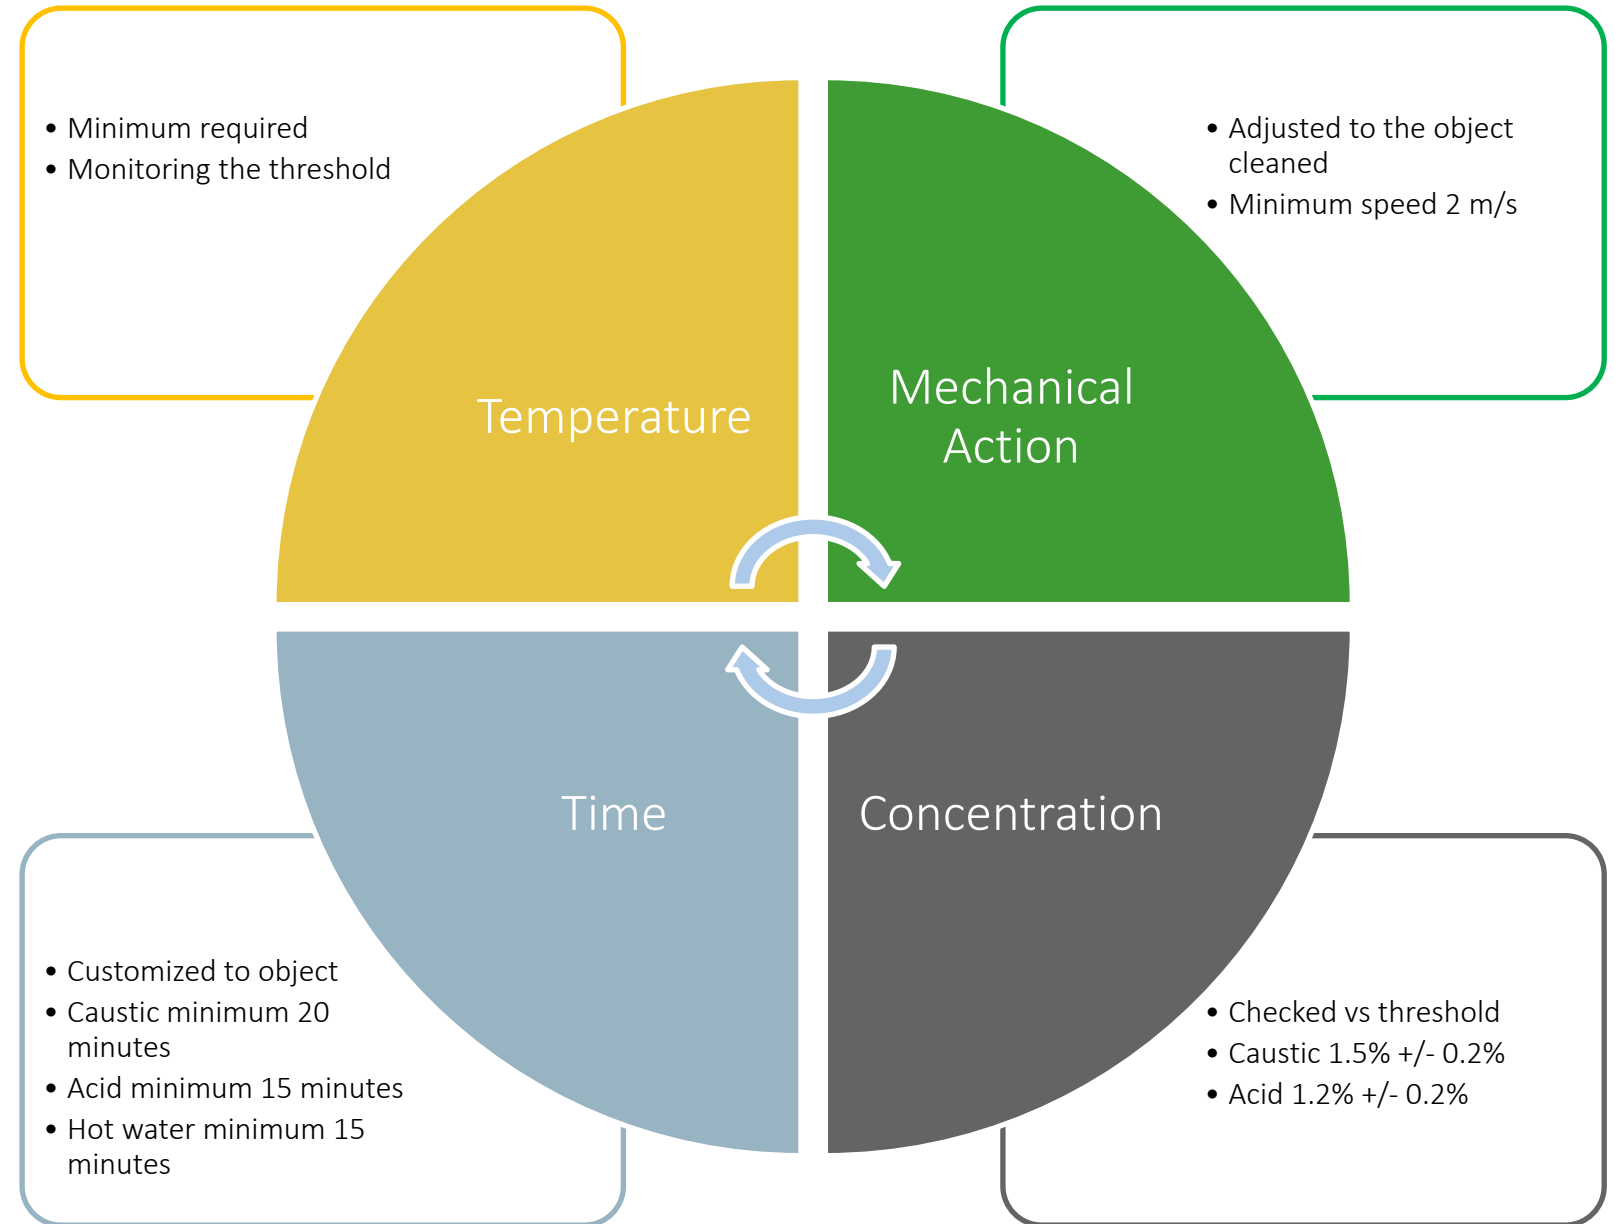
• Minimum required
• Monitoring the threshold

• Adjusted to the object cleaned
• Minimum speed 2 m/s

Temperature

Mechanical Action

Time

Concentration

• Customized to object
• Caustic minimum 20 minutes
• Acid minimum 15 minutes
• Hot water minimum 15 minutes

• Checked vs threshold
• Caustic 1.5% +/- 0.2%
• Acid 1.2% +/- 0.2%